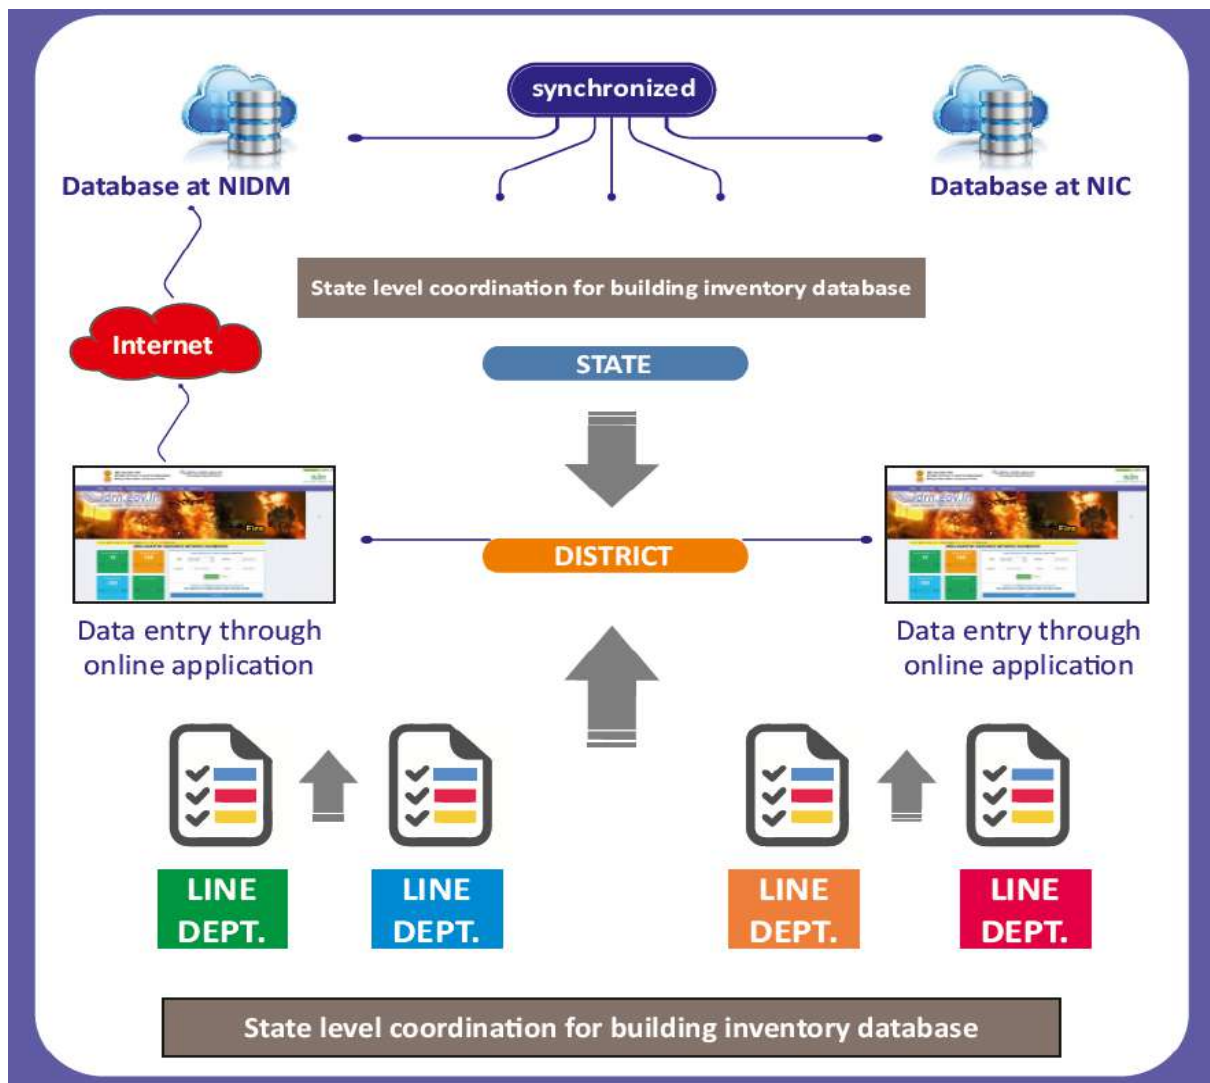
synchronized

Database at NIDM

Database at NIC

State level coordination for building inventory database

Internet

STATE

DISTRICT

Data entry through online application

Data entry through online application

LINE DEPT.

LINE DEPT.

LINE DEPT.

LINE DEPT.

State level coordination for building inventory database